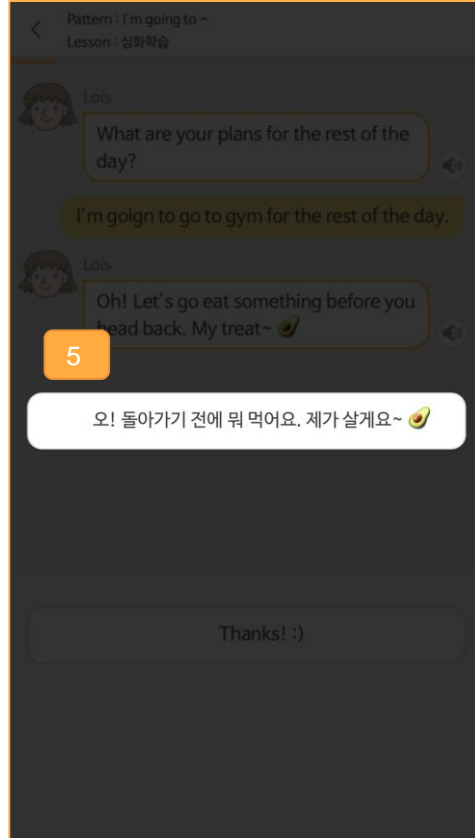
Pattern : I'm going to ~
Lesson : 심화학습

Lois

What are your plans for the rest of the day?

I'm goign to go to gym for the rest of the day.

Lois

Oh! Let's go eat something before you head back. My treat~

5

오! 돌아가기 전에 뭐 먹어요. 제가 살게요~

Thanks! :)